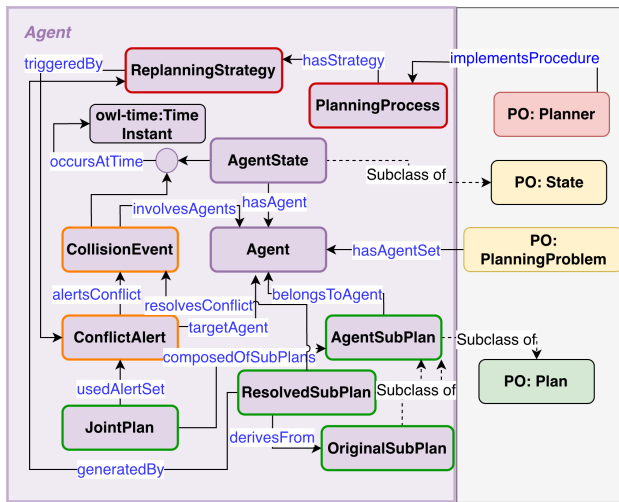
Agent

triggeredBy
ReplanningStrategy
hasStrategy
implementsProcedure
PlanningProcess
PO: Planner
owl-time:Time Instant
occursAtTime
AgentState
Subclass of
PO: State
involvesAgents
hasAgent
CollisionEvent
Agent
hasAgentSet
PO: PlanningProblem
alertsConflict
resolvesConflict
belongsToAgent
ConflictAlert
targetAgent
AgentSubPlan
Subclass of
composedOfSubPlans
PO: Plan
usedAlertSet
ResolvedSubPlan
Subclass of
JointPlan
derivesFrom
OriginalSubPlan
generatedBy